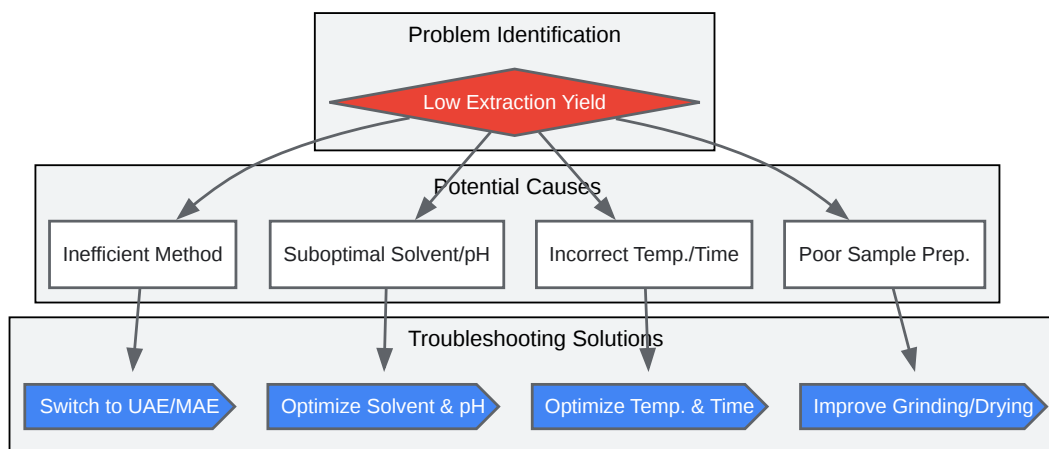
Problem Identification

Low Extraction Yield

Potential Causes

Inefficient Method

Suboptimal Solvent/pH

Incorrect Temp./Time

Poor Sample Prep.

Troubleshooting Solutions

Switch to UAE/MAE

Optimize Solvent & pH

Optimize Temp. & Time

Improve Grinding/Drying